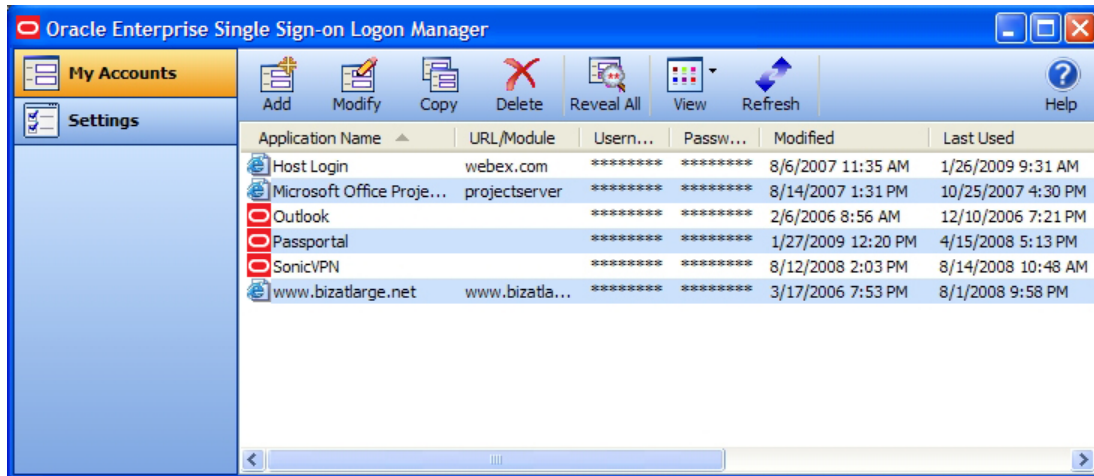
Oracle Enterprise Single Sign-on Logon Manager

My Accounts
Settings

Add Modify Copy Delete Reveal All View Refresh Help

| Application Name | URL/Module | Usern... | Passw... | Modified | Last Used |
|---|---|---|---|---|---|
| Host Login | webex.com | ******** | ******** | 8/6/2007 11:35 AM | 1/26/2009 9:31 AM |
| Microsoft Office Proje... | projectserver | ******** | ******** | 8/14/2007 1:31 PM | 10/25/2007 4:30 PM |
| Outlook | | ******** | ******** | 2/6/2006 8:56 AM | 12/10/2006 7:21 PM |
| Passportal | | ******** | ******** | 1/27/2009 12:20 PM | 4/15/2008 5:13 PM |
| SonicVPN | | ******** | ******** | 8/12/2008 2:03 PM | 8/14/2008 10:48 AM |
| www.bizatlarge.net | www.bizatla... | ******** | ******** | 3/17/2006 7:53 PM | 8/1/2008 9:58 PM |